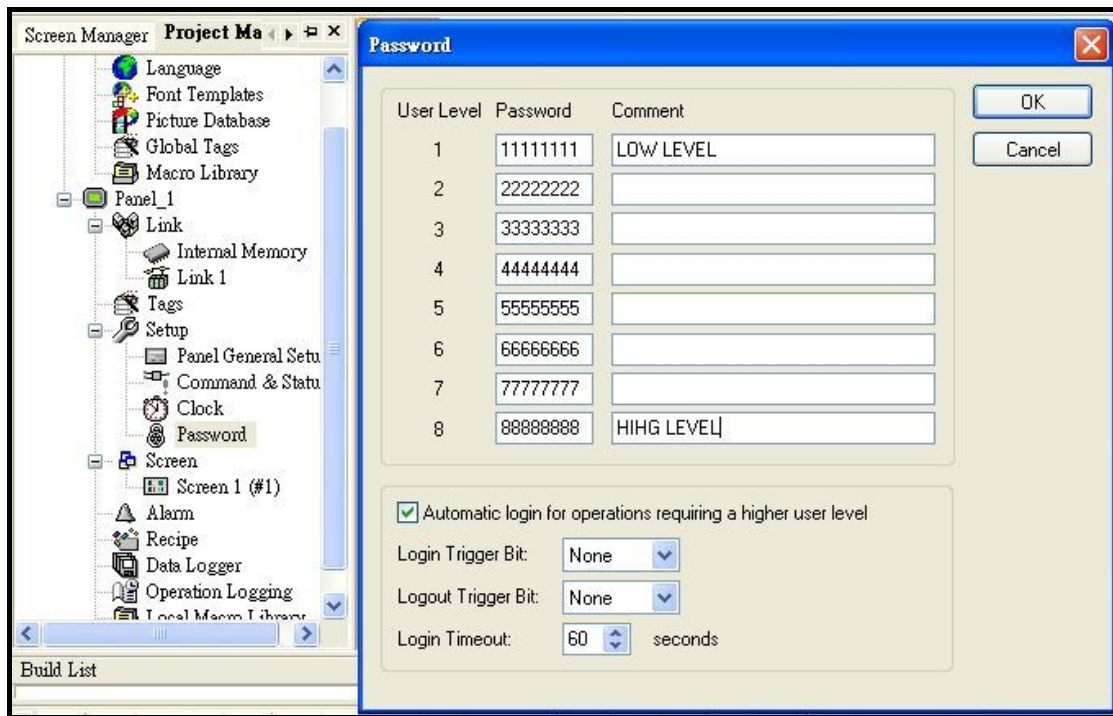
Screen Manager Project Ma

Language
Font Templates
Picture Database
Global Tags
Macro Library
Panel_1
Link
Internal Memory
Link 1
Tags
Setup
Panel General Setu
Command & Statu
Clock
Password
Screen
Screen 1 (#1)
Alarm
Recipe
Data Logger
Operation Logging
Local Macro Library

Build List

Password

| User Level | Password | Comment |
|---|---|---|
| 1 | 11111111 | LOW LEVEL |
| 2 | 22222222 | |
| 3 | 33333333 | |
| 4 | 44444444 | |
| 5 | 55555555 | |
| 6 | 66666666 | |
| 7 | 77777777 | |
| 8 | 88888888 | HIHG LEVEL |

OK
Cancel

Automatic login for operations requiring a higher user level
Login Trigger Bit: None
Logout Trigger Bit: None
Login Timeout: 60 seconds